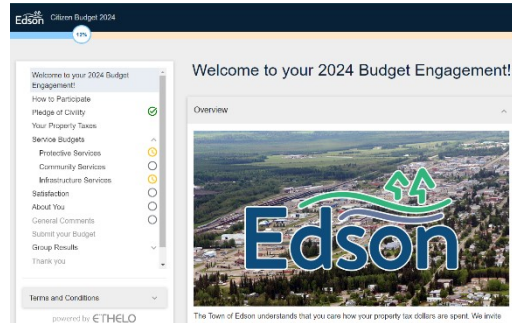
Edson Citizen Budget 2024

13%

Welcome to your 2024 Budget Engagement!
How to Participate
Pledge of Civility
Your Property Taxes
Service Budgets
Protective Services
Community Services
Infrastructure Services
Satisfaction
About You
General Comments
Submit your Budget
Group Results
Thank you

Terms and Conditions

powered by ETHELO

Welcome to your 2024 Budget Engagement!

Overview

Edson

The Town of Edson understands that you care how your property tax dollars are spent. We invite